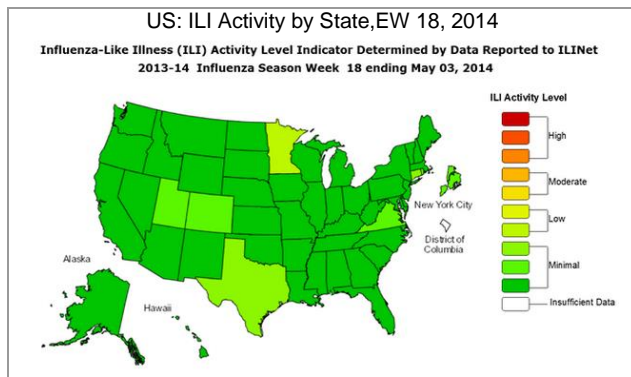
US: ILI Activity by State,EW 18, 2014

Influenza-Like Illness (ILI) Activity Level Indicator Determined by Data Reported to ILINet
2013-14 Influenza Season Week 18 ending May 03, 2014

ILI Activity Level
High
Moderate
Low
Minimal
Insufficient Data

New York City
District of Columbia
Alaska
Hawaii